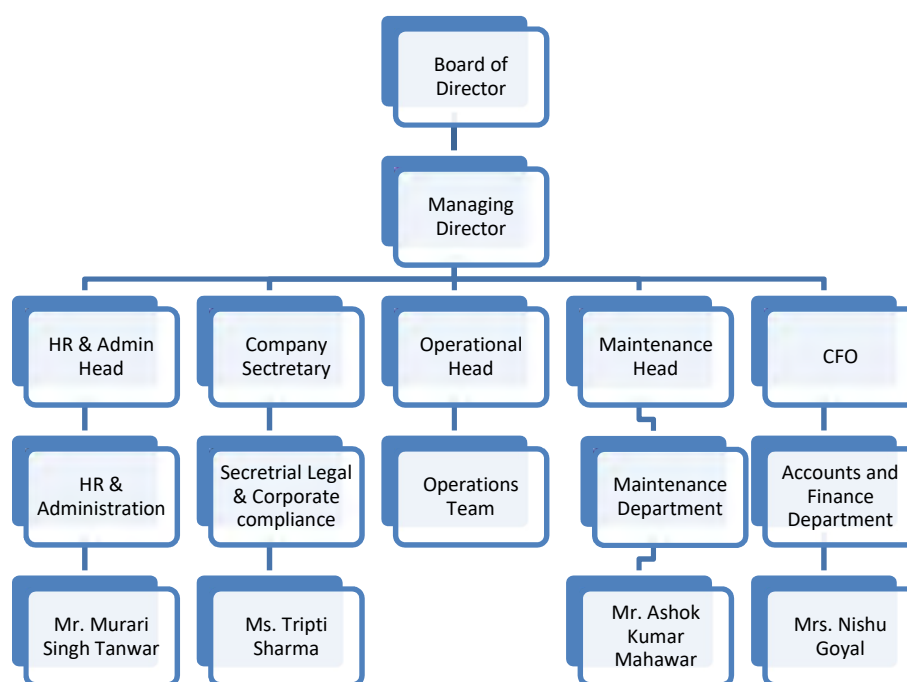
Board of Director

Managing Director

HR & Admin Head

Company Sectretary

Operational Head

Maintenance Head

CFO

HR & Administration

Secretrial Legal & Corporate compliance

Operations Team

Maintenance Department

Accounts and Finance Department

Mr. Murari Singh Tanwar

Ms. Tripti Sharma

Mr. Ashok Kumar Mahawar

Mrs. Nishu Goyal